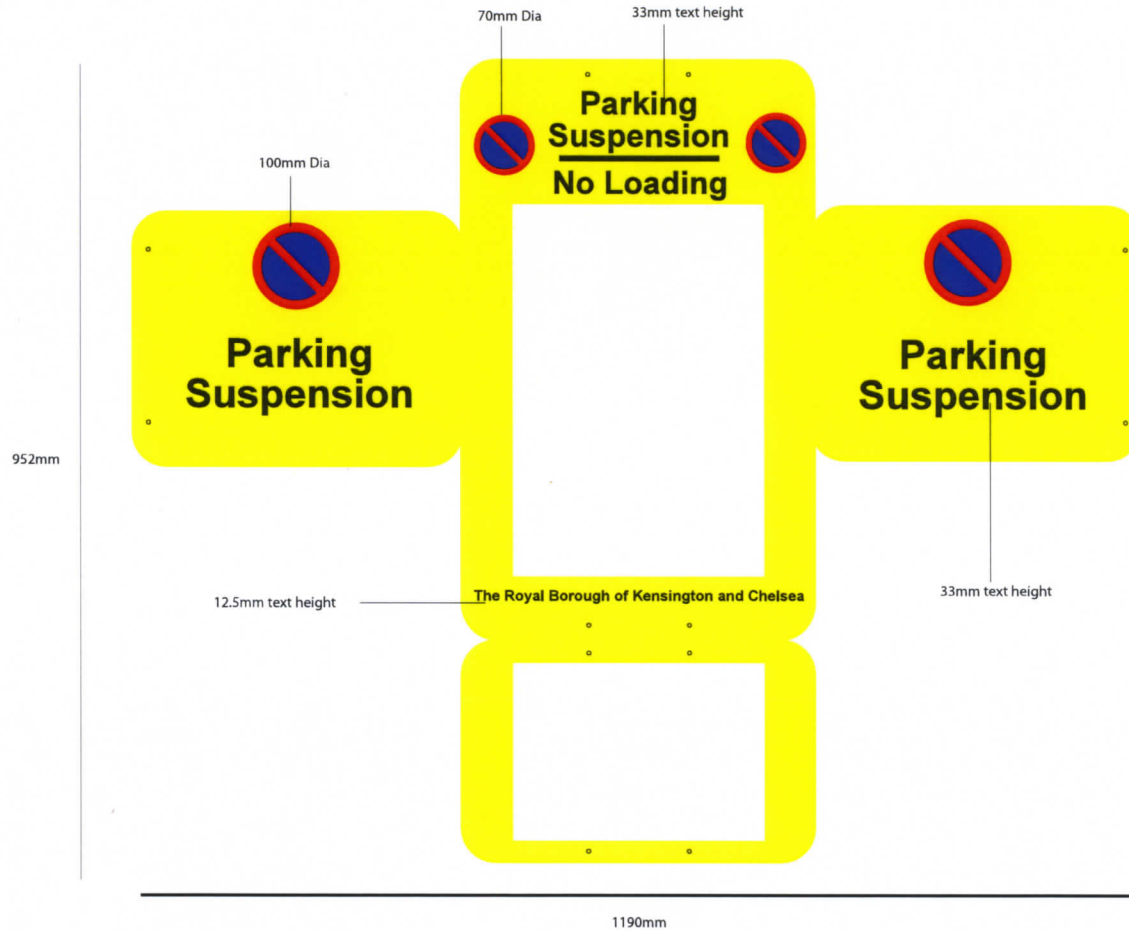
70mm Dia

33mm text height

Parking Suspension

No Loading

100mm Dia

Parking Suspension

Parking Suspension

952mm

12.5mm text height

The Royal Borough of Kensington and Chelsea

33mm text height

1190mm